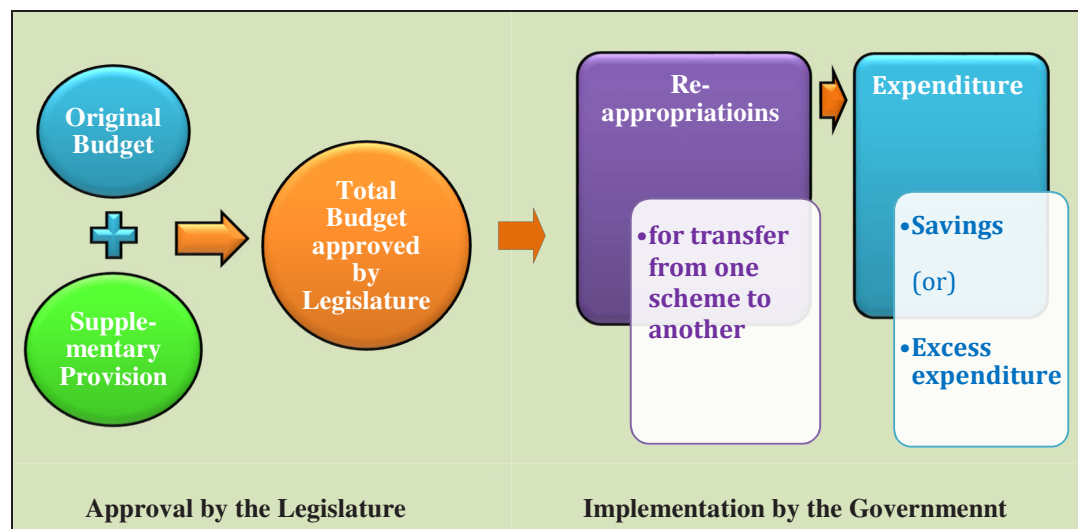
Original Budget

Supplementary Provision

Total Budget approved by Legislature

Re-appropriatioins

•for transfer from one scheme to another

Expenditure

•Savings

(or)

•Excess expenditure

Approval by the Legislature

Implementation by the Governmennt